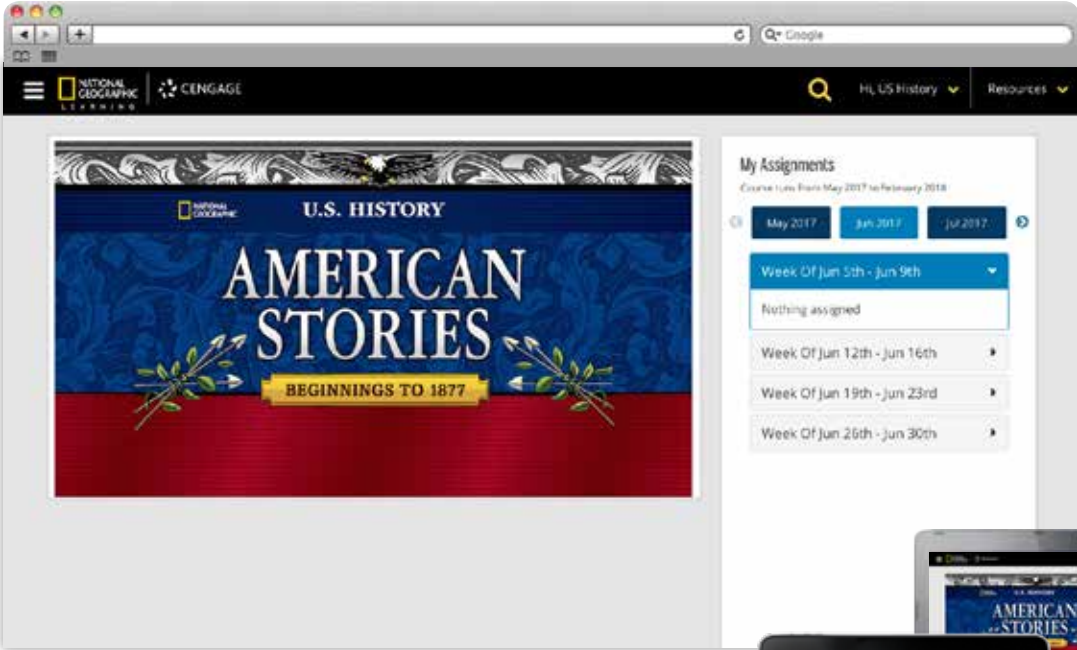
Google

NATIONAL GEOGRAPHIC LEARNING | CENGAGE

Hi, US History

Resources

NATIONAL GEOGRAPHIC

U.S. HISTORY

AMERICAN STORIES

BEGINNINGS TO 1877

My Assignments

Course runs from May 2017 to February 2018

May 2017

Jun 2017

Jul 2017

Week Of Jun 5th - Jun 9th

Nothing assigned

Week Of Jun 12th - Jun 16th

Week Of Jun 19th - Jun 23rd

Week Of Jun 26th - Jun 30th

U.S. HISTORY

AMERICAN STORIES